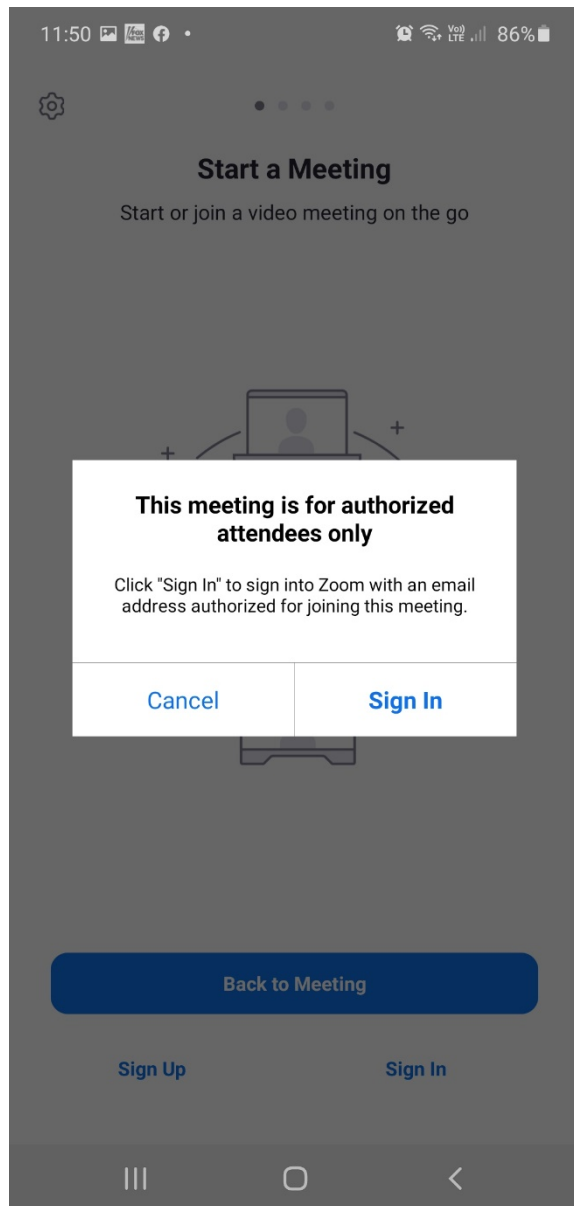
11:50 86%

Start a Meeting

Start or join a video meeting on the go

This meeting is for authorized attendees only

Click "Sign In" to sign into Zoom with an email address authorized for joining this meeting.

Cancel

Sign In

Back to Meeting

Sign Up

Sign In